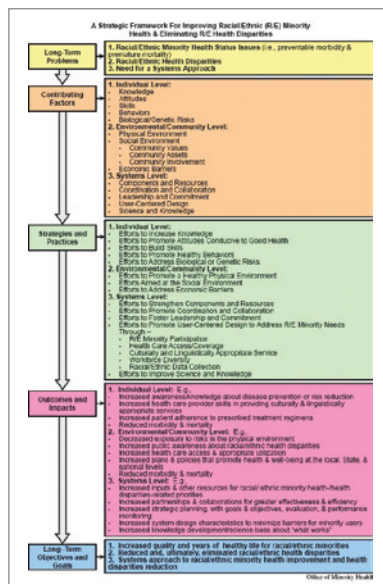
A Strategic Framework For Improving Racial/Ethnic (R/E) Minority Health & Eliminating R/E Health Disparities

Long-Term Problems

1. Racial/Ethnic Minority Health Status Issues (i.e., preventable morbidity & premature mortality)
2. Racial/Ethnic Health Disparities
3. Need for a Systems Approach

Contributing Factors

1. Individual Level:
- Knowledge
- Attitudes
- Skills
- Behaviors
- Biological/Genetic Risks
2. Environmental/Community Level:
- Physical Environment
- Social Environment
- Community Values
- Community Assets
- Community Involvement
- Economic Barriers
3. Systems Level:
- Components and Resources
- Coordination and Collaboration
- Leadership and Commitment
- User-Centered Design
- Science and Knowledge

Strategies and Practices

1. Individual Level:
- Efforts to Increase Knowledge
- Efforts to Promote Attitudes Conducive to Good Health
- Efforts to Build Skills
- Efforts to Promote Healthy Behaviors
- Efforts to Address Biological or Genetic Risks
2. Environmental/Community Level:
- Efforts to Promote a Healthy Physical Environment
- Efforts Aimed at the Social Environment
- Efforts to Address Economic Barriers
3. System Level:
- Efforts to Strengthen Components and Resources
- Efforts to Promote Coordination and Collaboration
- Efforts to Foster Leadership and Commitment
- Efforts to Promote User-Centered Design to Address R/E Minority Needs Through –
- R/E Minority Participation
- Health Care Access/Coverage
- Culturally and Linguistically Appropriate Service
- Workforce Diversity
- Racial/Ethnic Data Collection
- Efforts to Improve Science and Knowledge

Outcomes and Impacts

1. Individual Level: E.g.,
- Increased awareness/knowledge about disease prevention or risk reduction
- Increased health care provider skills in providing culturally & linguistically appropriate services
- Increased patient adherence to prescribed treatment regimens
- Reduced morbidity & mortality
2. Environmental/Community Level: E.g.,
- Decreased exposure to risks in the physical environment
- Increased public awareness about racial/ethnic health disparities
- Increased health care access & appropriate utilization
- Increased plans & policies that promote health & well-being at the local, State, & national levels
- Reduced morbidity & mortality
3. Systems Level: E.g.,
- Increased inputs & other resources for racial/ethnic minority health–health disparities-related priorities
- Increased partnerships & collaborations for greater effectiveness & efficiency
- Increased strategic planning, with goals & objectives, evaluation, & performance monitoring
- Increased system design characteristics to minimize barriers for minority users
- Increased knowledge development/science base about "what works"

Long-Term Objectives and Goals

1. Increased quality and years of healthy life for racial/ethnic minorities
2. Reduced and, ultimately, eliminated racial/ethnic health disparities
3. Systems approach to racial/ethnic minority health improvement and health disparities reduction

Office of Minority Health